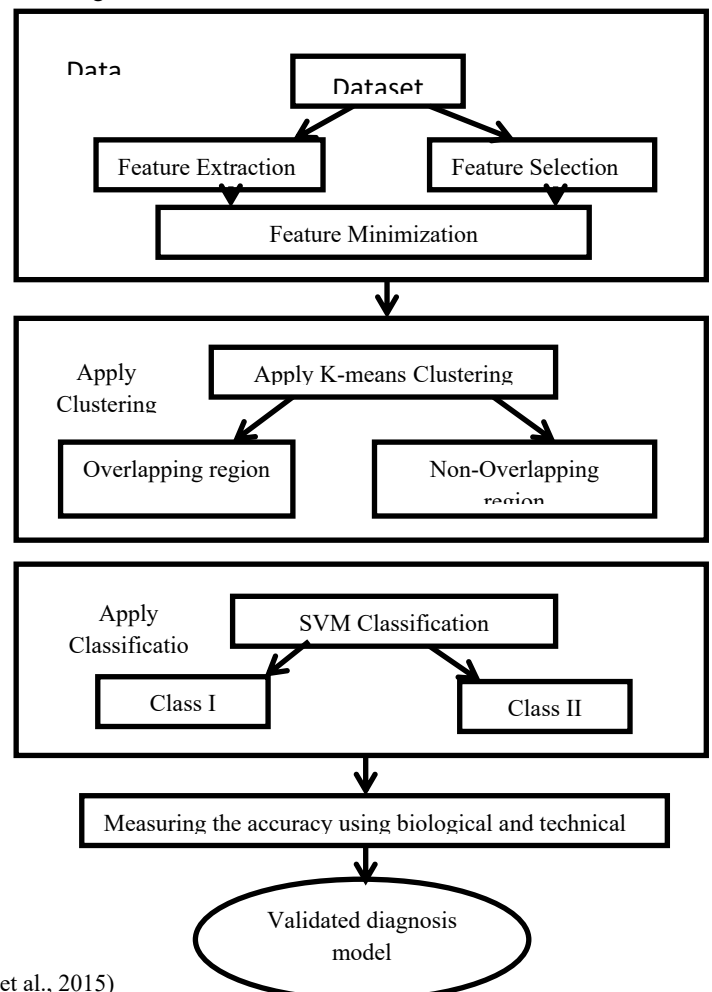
Data

Dataset

Feature Extraction

Feature Selection

Feature Minimization

Apply Clustering

Apply K-means Clustering

Overlapping region

Non-Overlapping region

Apply Classificatio

SVM Classification

Class I

Class II

Measuring the accuracy using biological and technical

Validated diagnosis model

et al., 2015)